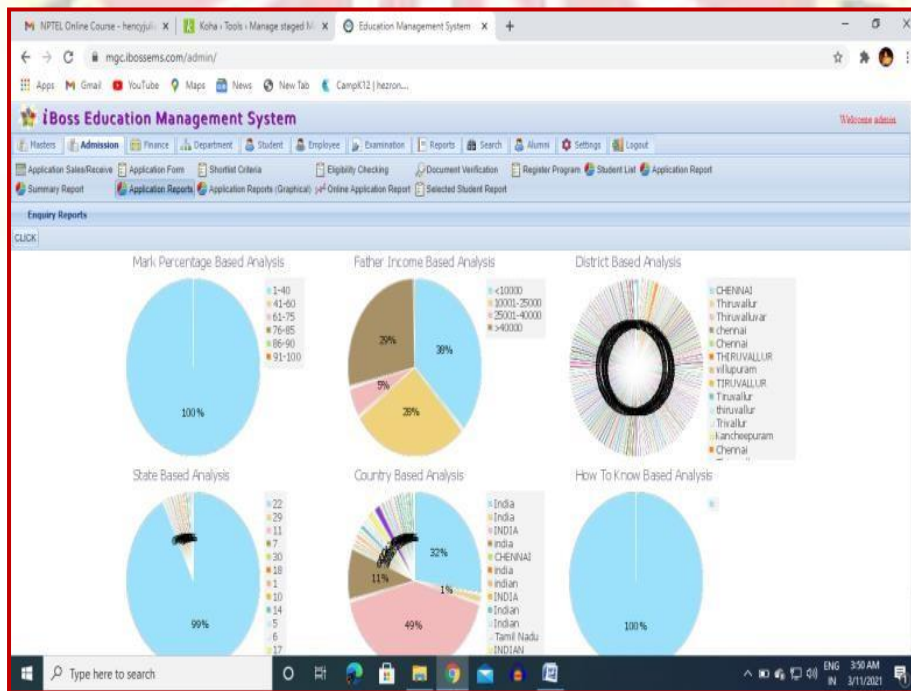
NPTEL Online Course - hencyjuli × | Koha › Tools › Manage staged M × | Education Management System × | +

mgc.ibossems.com/admin/

Apps Gmail YouTube Maps News New Tab CampK12 | hezron...

iBoss Education Management System

Welcome admin

Masters | Admission | Finance | Department | Student | Employee | Examination | Reports | Search | Alumni | Settings | Logout

Application Sales/Receive | Application Form | Shortlist Criteria | Eligibility Checking | Document Verification | Register Program | Student List | Application Report

Summary Report | Application Reports | Application Reports (Graphical) | Online Application Report | Selected Student Report

Enquiry Reports

CLICK

Mark Percentage Based Analysis

1-40
41-60
61-75
76-85
86-90
91-100

100%

Father Income Based Analysis

<10000
10001-25000
25001-40000
>40000

29%
38%
5%
28%

District Based Analysis

CHENNAI
Thiruvallur
Thiruvalluvar
chennai
Chennai
THIRUVALLUR
villupuram
TIRUVALLUR
Tiruvallur
thiruvallur
Trivallur
Kancheepuram
Chennai

State Based Analysis

22
29
11
7
30
18
1
10
14
5
6
17

99%

Country Based Analysis

India
India
INDIA
india
CHENNAI
india
indian
INDIA
Indian
Indian
Tamil Nadu
INDIAN

32%
11%
1%
49%

How To Know Based Analysis

100%

Type here to search

ENG IN 3:50 AM 3/11/2021